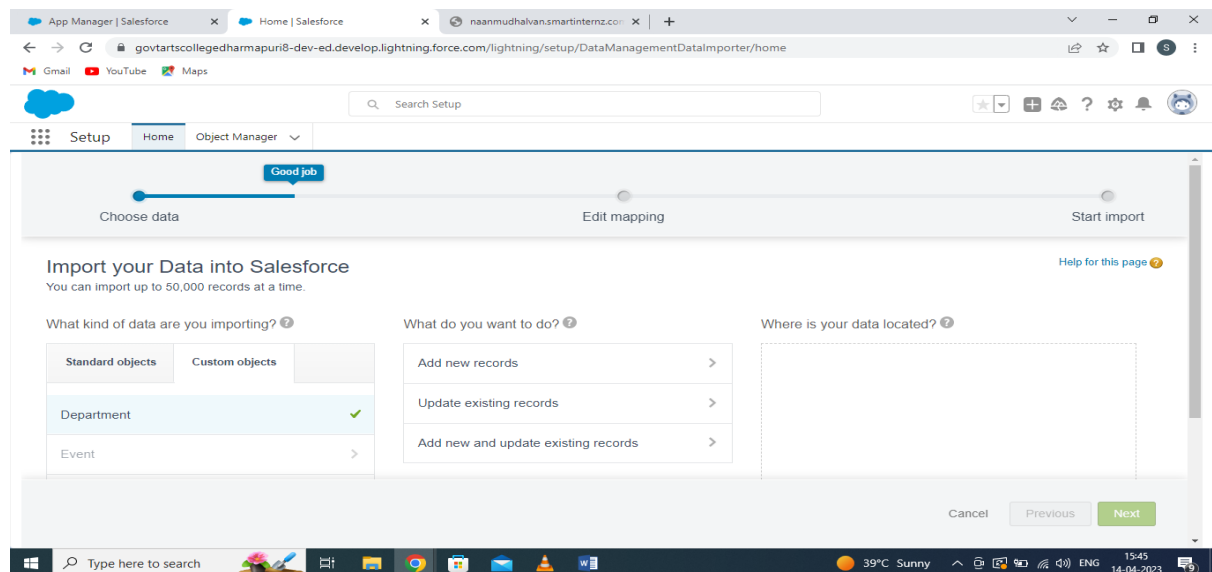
App Manager | Salesforce
Home | Salesforce
naanmudhalvan.smartinternz.co

govtartscollegedharmapuri8-dev-ed.develop.lightning.force.com/lightning/setup/DataManagementDataImporter/home

Gmail YouTube Maps

Search Setup

Setup Home Object Manager

Good job

Choose data
Edit mapping
Start import

Import your Data into Salesforce
You can import up to 50,000 records at a time.

Help for this page

What kind of data are you importing?

Standard objects
Custom objects

Department
Event

What do you want to do?

Add new records
Update existing records
Add new and update existing records

Where is your data located?

Cancel
Previous
Next

Type here to search
39°C Sunny
ENG
15:45
14-04-2023
19